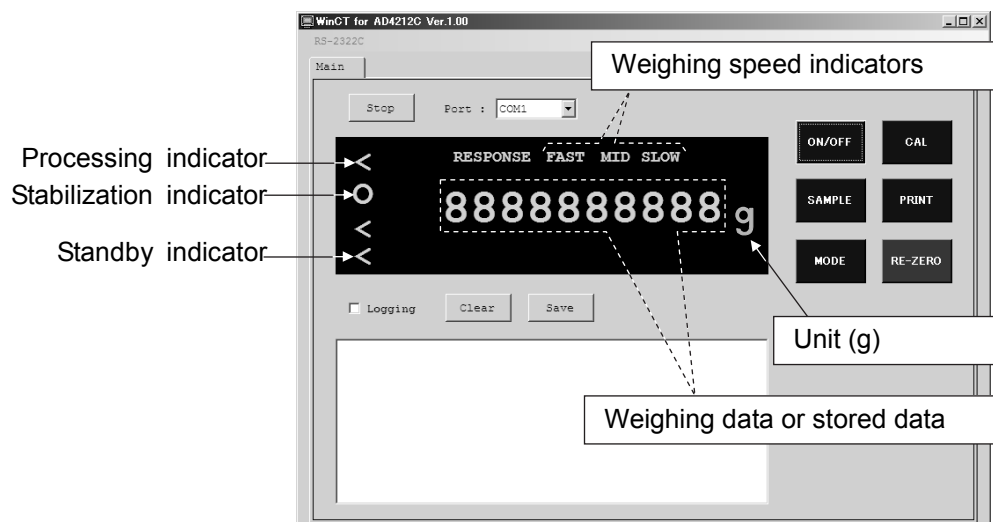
WinCT for AD4212C Ver.1.00

RS-2322C

Main

Weighing speed indicators

Stop Port : COM1

Processing indicator

Stabilization indicator

Standby indicator

RESPONSE FAST MID SLOW

8888888888 g

ON/OFF CAL

SAMPLE PRINT

MODE RE-ZERO

Logging Clear Save

Unit (g)

Weighing data or stored data